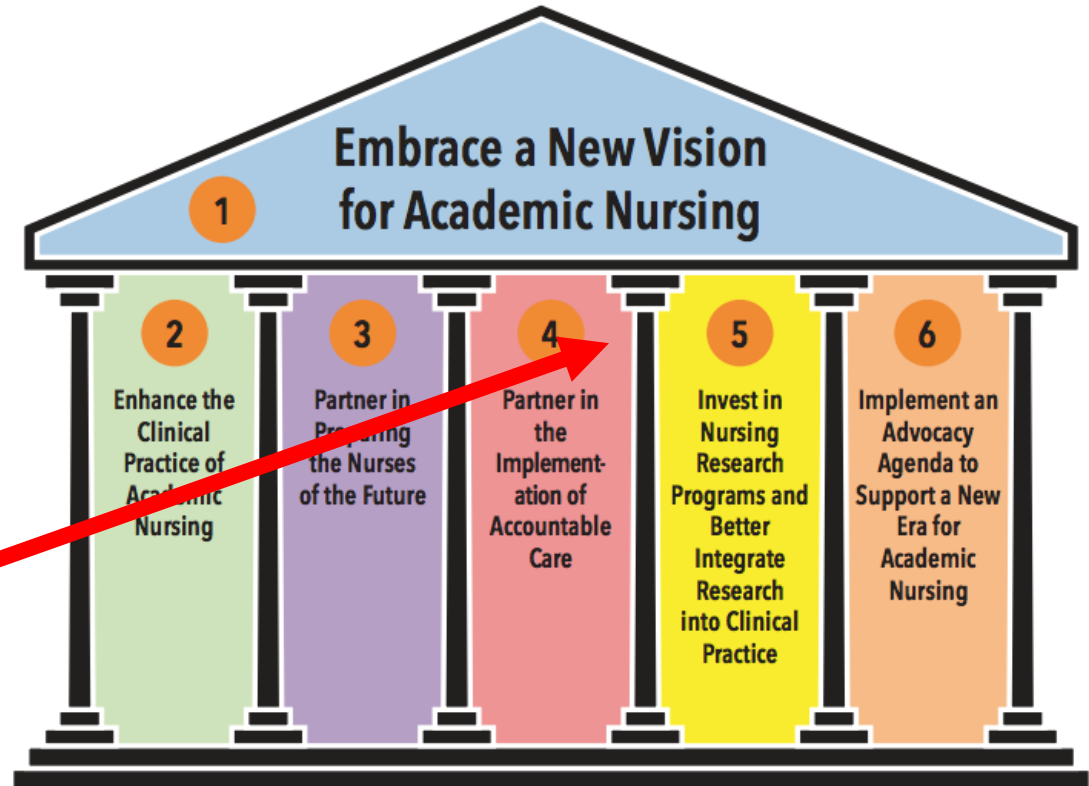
Embrace a New Vision for Academic Nursing

1

2

Enhance the Clinical Practice of Academic Nursing

3

Partner in Preparing the Nurses of the Future

4

Partner in the Implementation of Accountable Care

5

Invest in Nursing Research Programs and Better Integrate Research into Clinical Practice

6

Implement an Advocacy Agenda to Support a New Era for Academic Nursing